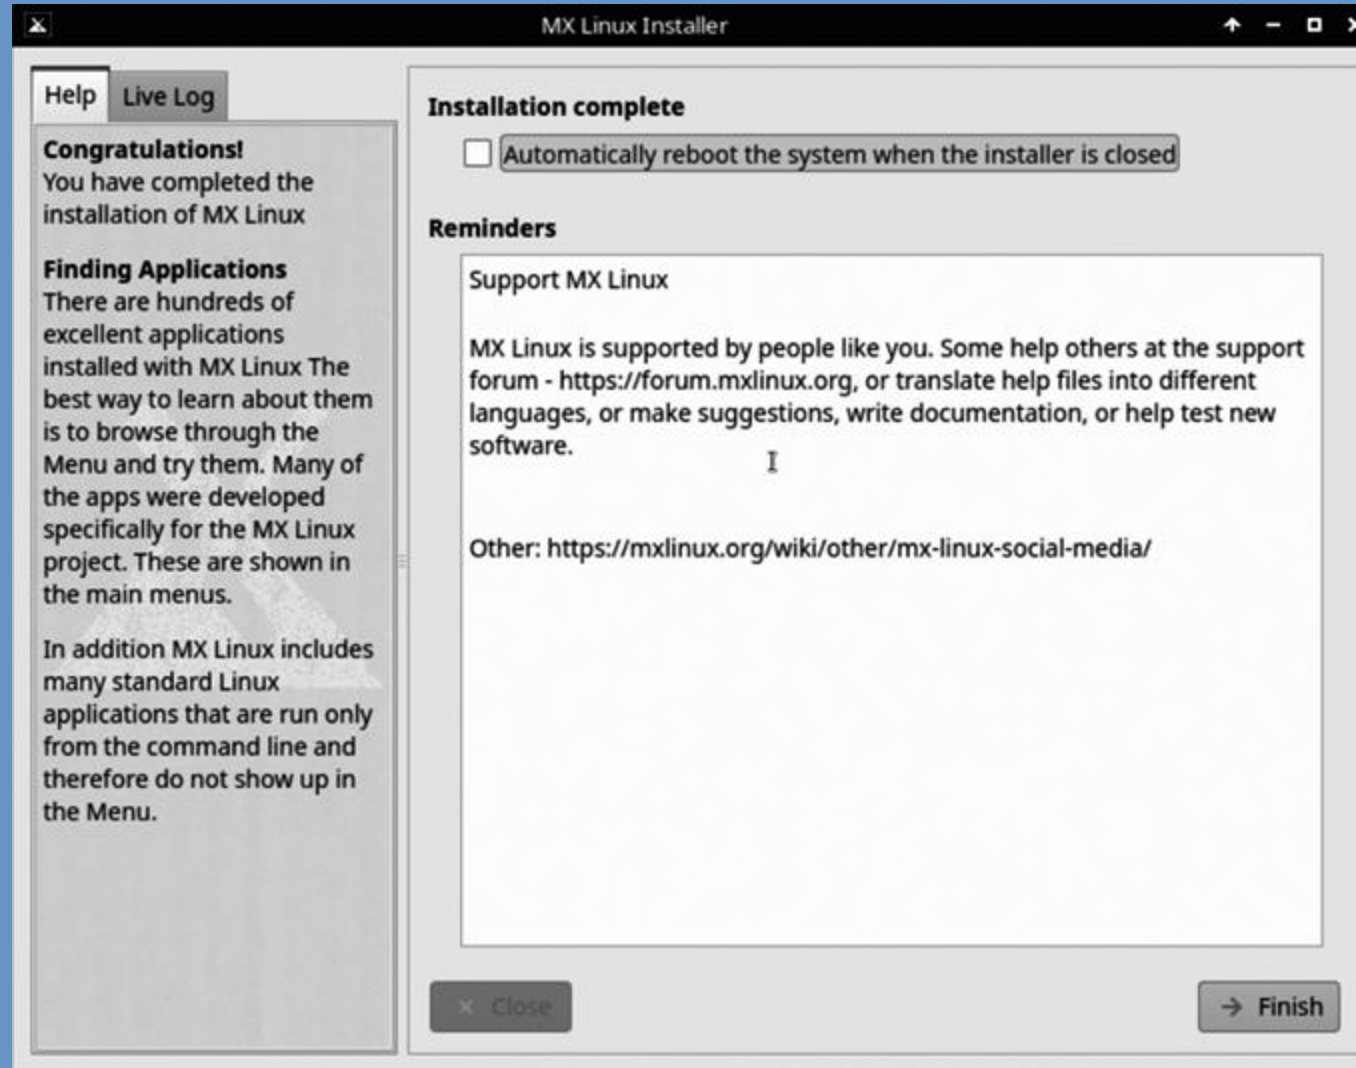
MX Linux Installer

Help
Live Log

Congratulations!
You have completed the installation of MX Linux

Finding Applications
There are hundreds of excellent applications installed with MX Linux The best way to learn about them is to browse through the Menu and try them. Many of the apps were developed specifically for the MX Linux project. These are shown in the main menus.

In addition MX Linux includes many standard Linux applications that are run only from the command line and therefore do not show up in the Menu.

Installation complete

Automatically reboot the system when the installer is closed

Reminders

Support MX Linux

MX Linux is supported by people like you. Some help others at the support forum - https://forum.mxlinux.org, or translate help files into different languages, or make suggestions, write documentation, or help test new software.

Other: https://mxlinux.org/wiki/other/mx-linux-social-media/

Close

Finish